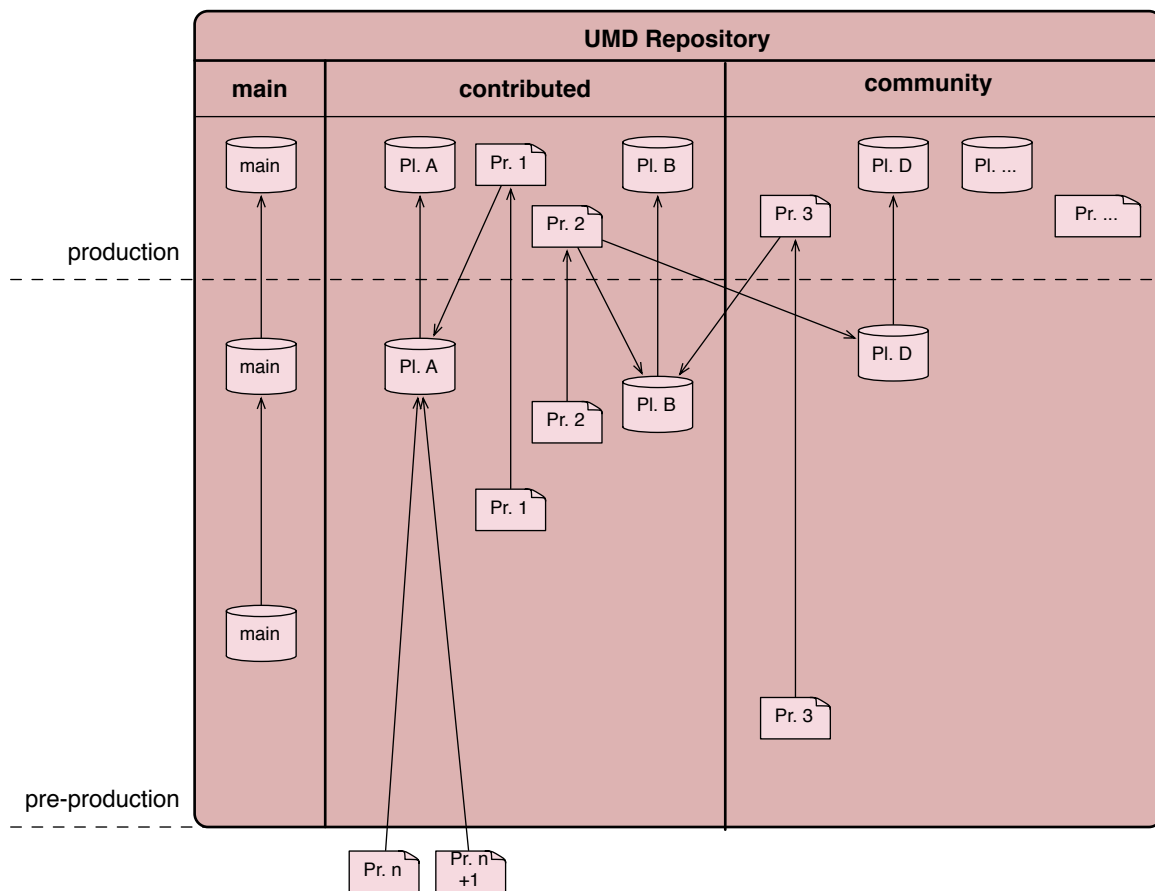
UMD Repository

main

contributed

community

main

Pl. A

Pr. 1

Pl. B

Pl. D

Pl. ...

Pr. 2

Pr. 3

Pr. ...

production

main

Pl. A

Pl. D

Pl. B

Pr. 2

Pr. 1

main

Pr. 3

pre-production

Pr. n

Pr. n +1